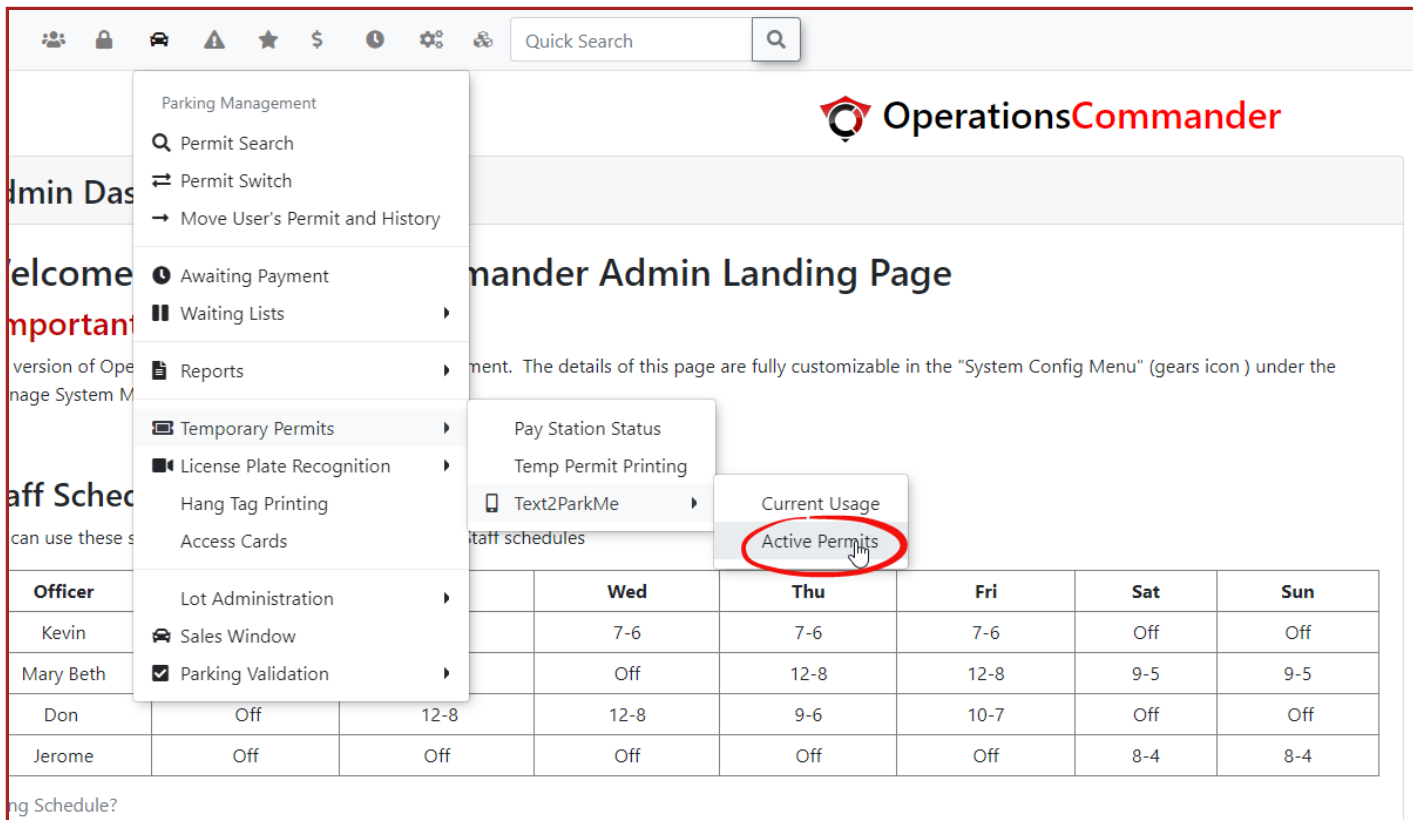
Quick Search

Parking Management
Permit Search
Permit Switch
Move User's Permit and History

Awaiting Payment
Waiting Lists

Reports

Temporary Permits
License Plate Recognition
Hang Tag Printing
Access Cards

Lot Administration
Sales Window
Parking Validation

Pay Station Status
Temp Permit Printing
Text2ParkMe

Current Usage
Active Permits

OperationsCommander

dmin Das

Velcome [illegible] mander Admin Landing Page

mportant

version of Ope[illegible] ment. The details of this page are fully customizable in the "System Config Menu" (gears icon ) under the nage System M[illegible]

aff Sched

can use these s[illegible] Staff schedules

| Officer | | | Wed | Thu | Fri | Sat | Sun |
|---|---|---|---|---|---|---|---|
| Kevin | | | 7-6 | 7-6 | 7-6 | Off | Off |
| Mary Beth | | | Off | 12-8 | 12-8 | 9-5 | 9-5 |
| Don | Off | 12-8 | 12-8 | 9-6 | 10-7 | Off | Off |
| Jerome | Off | Off | Off | Off | Off | 8-4 | 8-4 |

ng Schedule?